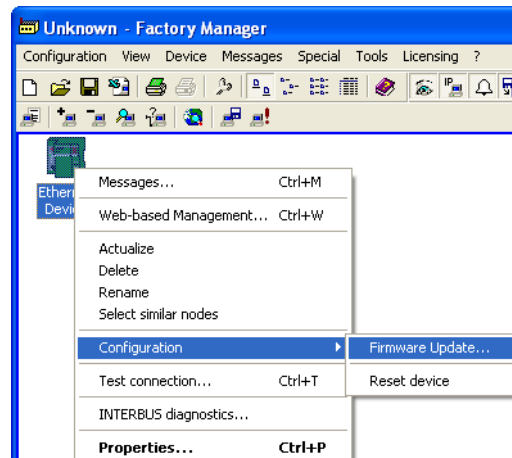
Unknown - Factory Manager

Configuration View Device Messages Special Tools Licensing ?

Ether Devi

Messages... Ctrl+M

Web-based Management... Ctrl+W

Actualize
Delete
Rename
Select similar nodes

Configuration

Firmware Update...

Reset device

Test connection... Ctrl+T

INTERBUS diagnostics...

Properties... Ctrl+P